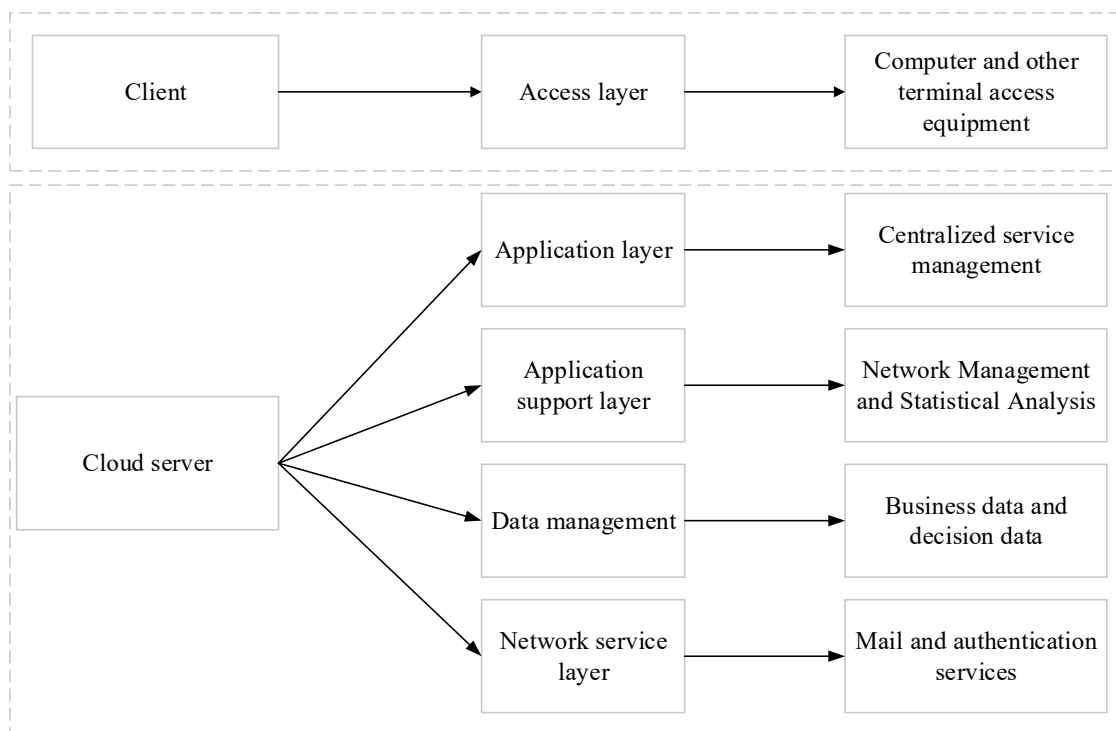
Client

Access layer

Computer and other terminal access equipment

Cloud server

Application layer

Centralized service management

Application support layer

Network Management and Statistical Analysis

Data management

Business data and decision data

Network service layer

Mail and authentication services